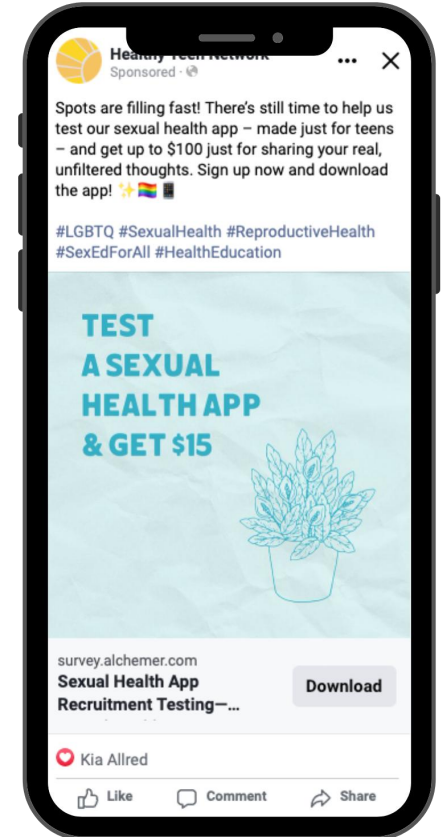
Healthy Teen Network
Sponsored ·

Spots are filling fast! There's still time to help us test our sexual health app – made just for teens – and get up to $100 just for sharing your real, unfiltered thoughts. Sign up now and download the app! ✨🏳️‍🌈📱

#LGBTQ #SexualHealth #ReproductiveHealth #SexEdForAll #HealthEducation

TEST A SEXUAL HEALTH APP & GET $15

survey.alchemer.com
Sexual Health App Recruitment Testing—...

Download

Kia Allred

Like Comment Share